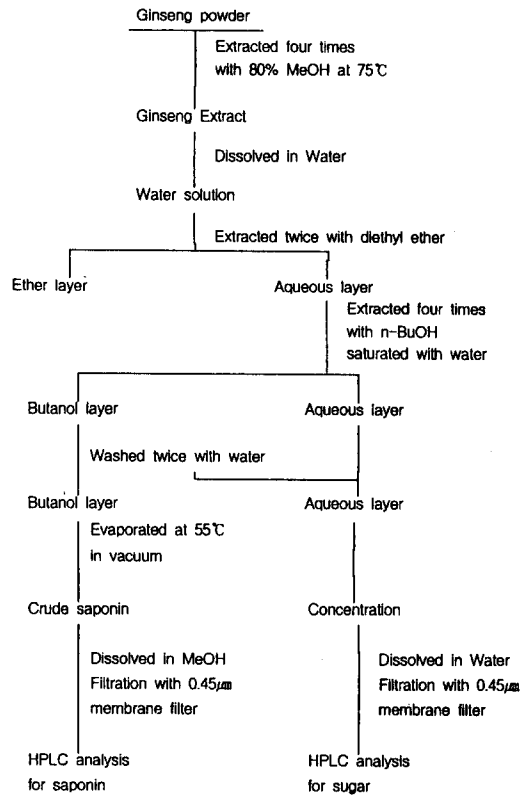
Ginseng powder

Extracted four times with 80% MeOH at 75℃

Ginseng Extract

Dissolved in Water

Water solution

Extracted twice with diethyl ether

Ether layer

Aqueous layer

Extracted four times with n-BuOH saturated with water

Butanol layer

Aqueous layer

Washed twice with water

Butanol layer

Aqueous layer

Evaporated at 55℃ in vacuum

Crude saponin

Concentration

Dissolved in MeOH Filtration with 0.45$\mu$m membrane filter

Dissolved in Water Filtration with 0.45$\mu$m membrane filter

HPLC analysis for saponin

HPLC analysis for sugar